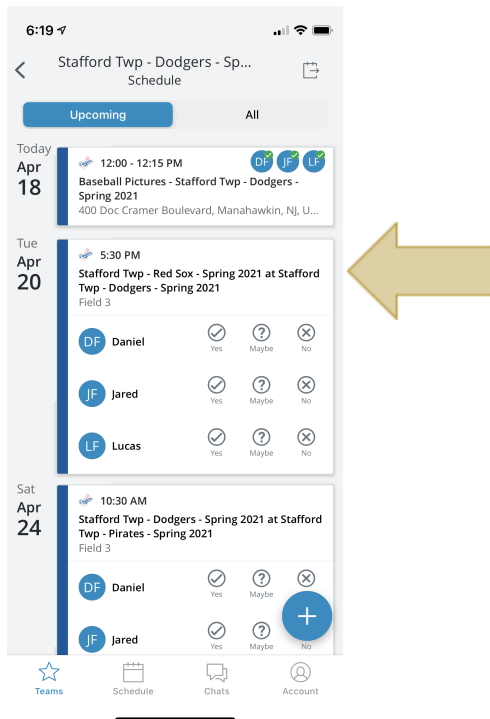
6:19

Stafford Twp - Dodgers - Sp...
Schedule

Upcoming
All

Today
Apr
18

12:00 - 12:15 PM
DF JF LF
Baseball Pictures - Stafford Twp - Dodgers - Spring 2021
400 Doc Cramer Boulevard, Manahawkin, NJ, U...

Tue
Apr
20

5:30 PM
Stafford Twp - Red Sox - Spring 2021 at Stafford Twp - Dodgers - Spring 2021
Field 3

DF Daniel Yes Maybe No

JF Jared Yes Maybe No

LF Lucas Yes Maybe No

Sat
Apr
24

10:30 AM
Stafford Twp - Dodgers - Spring 2021 at Stafford Twp - Pirates - Spring 2021
Field 3

DF Daniel Yes Maybe No

JF Jared Yes Maybe

Teams
Schedule
Chats
Account